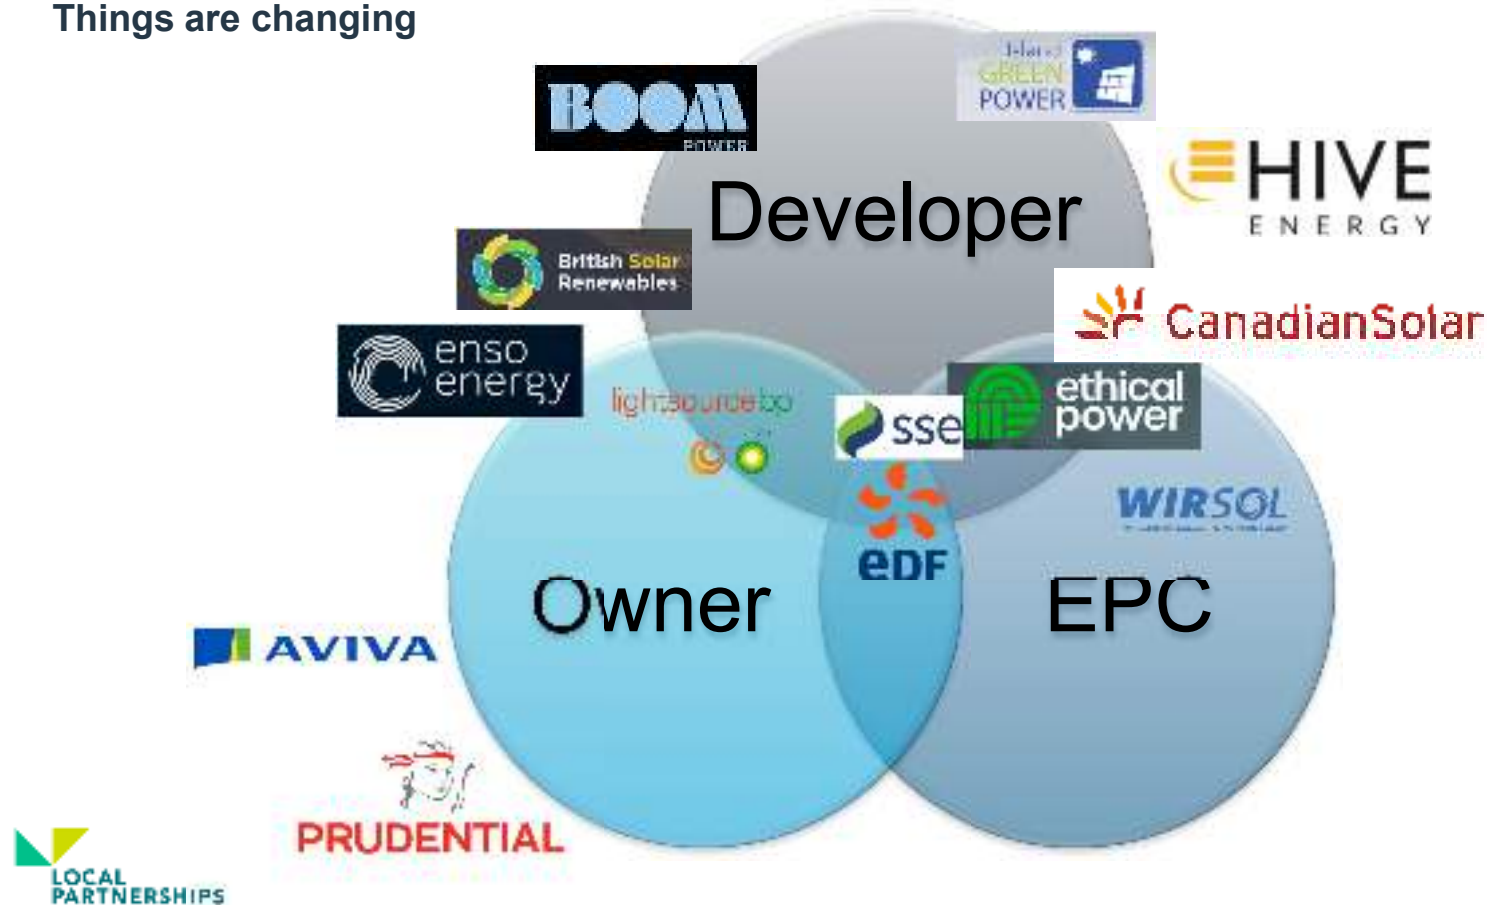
Things are changing

BOOM POWER

Island GREEN POWER

HIVE ENERGY

Developer

British Solar Renewables

CanadianSolar

enso energy

lightsourcebp

sse

ethical power

WIRSOL

EDF

Owner

EPC

AVIVA

PRUDENTIAL

LOCAL PARTNERSHIPS